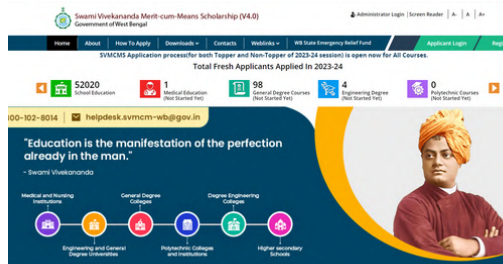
Swami Vivekananda Merit-cum-Means Scholarship (V4.0)
Government of West Bengal

Administrator Login | Screen Reader | A- | A | A+

Home | About | How To Apply | Downloads | Contacts | Weblinks | WB State Emergency Relief Fund | Applicant Login | Regi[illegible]

SVMCMS Application process(for both Topper and Non-Topper of 2023-24 session) is open now for All Courses.

Total Fresh Applicants Applied In 2023-24

52020
School Education

1
Medical Education
(Not Started Yet)

98
General Degree Courses
(Not Started Yet)

4
Engineering Degree
(Not Started Yet)

0
Polytechnic Courses
(Not Started Yet)

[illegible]00-102-8014 | helpdesk.svmcm-wb@gov.in

"Education is the manifestation of the perfection already in the man."
- Swami Vivekananda

Medical and Nursing Institutions

General Degree Colleges

Degree Engineering Colleges

Engineering and General Degree Universities

Polytechnic Colleges and Institutions

Higher secondary Schools